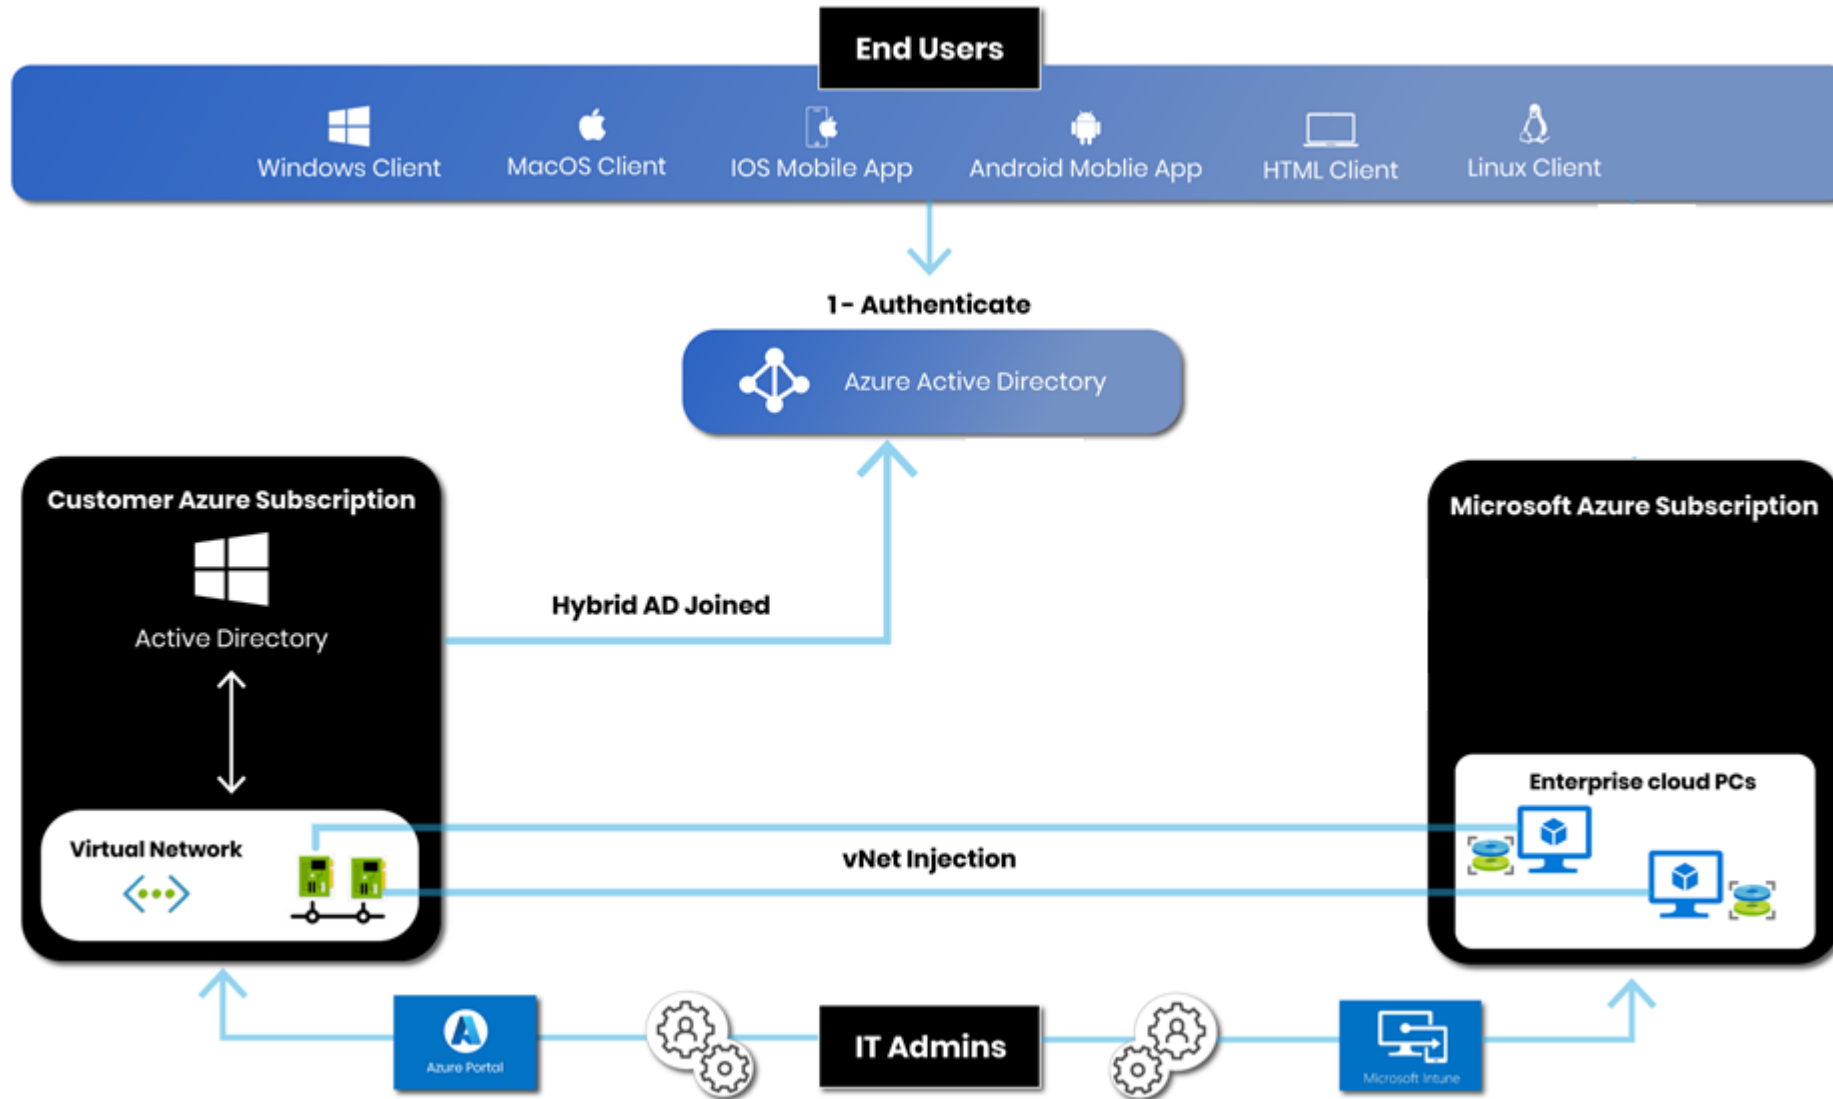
End Users

Windows Client
MacOS Client
IOS Mobile App
Android Moblie App
HTML Client
Linux Client

1- Authenticate

Azure Active Directory

Customer Azure Subscription

Active Directory

Virtual Network

Hybrid AD Joined

Microsoft Azure Subscription

Enterprise cloud PCs

vNet Injection

Azure Portal

IT Admins

Microsoft Intune